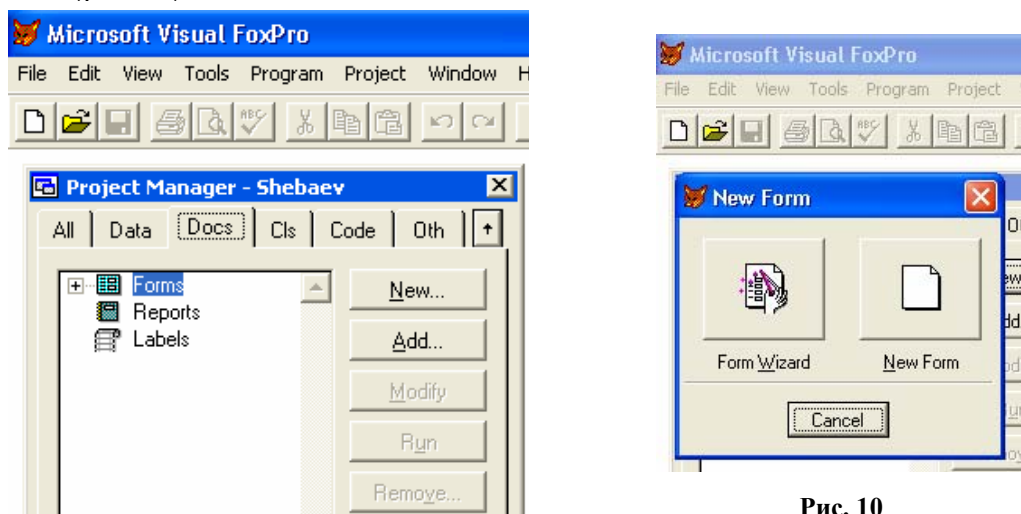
Microsoft Visual FoxPro

File Edit View Tools Program Project Window H

Project Manager - Shebaev

All | Data | Docs | Cls | Code | Oth

Forms
Reports
Labels

New...
Add...
Modify
Run
Remove...

Microsoft Visual FoxPro

File Edit View Tools Program Project

New Form

Form Wizard

New Form

Cancel

Рис. 10